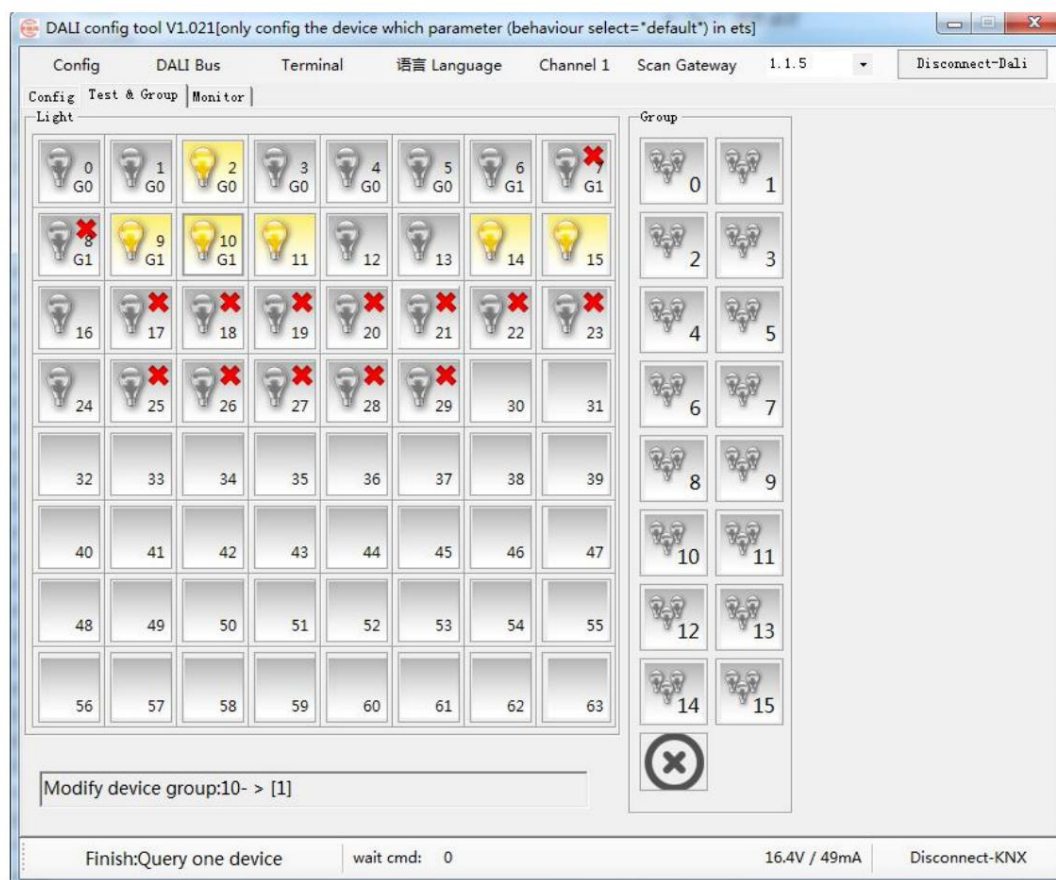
DALI config tool V1.021[only config the device which parameter (behaviour select="default") in ets]

Config DALI Bus Terminal 语言 Language Channel 1 Scan Gateway 1.1.5 Disconnect-Dali

Config Test & Group Monitor

Light

| | | | | | | | |
|---|---|---|---|---|---|---|---|
| 0 G0 | 1 G0 | 2 G0 | 3 G0 | 4 G0 | 5 G0 | 6 G1 | 7 G1 |
| 8 G1 | 9 G1 | 10 G1 | 11 | 12 | 13 | 14 | 15 |
| 16 | 17 | 18 | 19 | 20 | 21 | 22 | 23 |
| 24 | 25 | 26 | 27 | 28 | 29 | 30 | 31 |
| 32 | 33 | 34 | 35 | 36 | 37 | 38 | 39 |
| 40 | 41 | 42 | 43 | 44 | 45 | 46 | 47 |
| 48 | 49 | 50 | 51 | 52 | 53 | 54 | 55 |
| 56 | 57 | 58 | 59 | 60 | 61 | 62 | 63 |

Group

| | |
|---|---|
| 0 | 1 |
| 2 | 3 |
| 4 | 5 |
| 6 | 7 |
| 8 | 9 |
| 10 | 11 |
| 12 | 13 |
| 14 | 15 |

Modify device group:10- > [1]

Finish:Query one device wait cmd: 0 16.4V / 49mA Disconnect-KNX